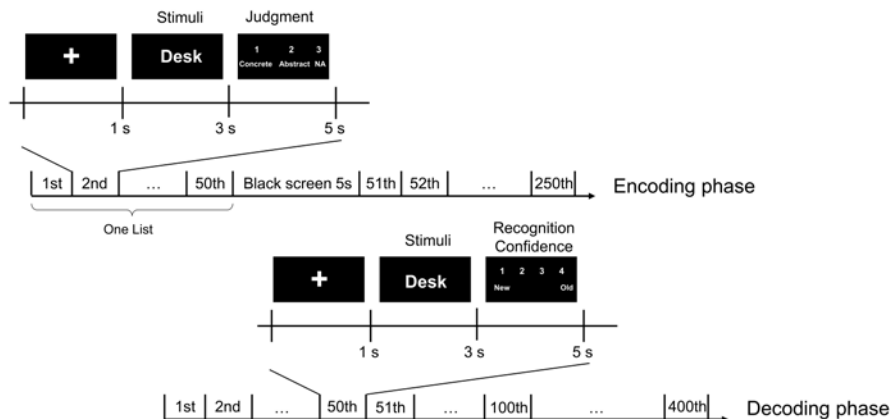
Stimuli

Judgment

+

Desk

1 Concrete 2 Abstract 3 NA

1 s

3 s

5 s

1st | 2nd | … | 50th | Black screen 5s | 51th | 52th | … | 250th

Encoding phase

One List

Stimuli

Recognition Confidence

+

Desk

1 2 3 4 New Old

1 s

3 s

5 s

1st | 2nd | … | 50th | 51th | … | 100th | … | 400th

Decoding phase